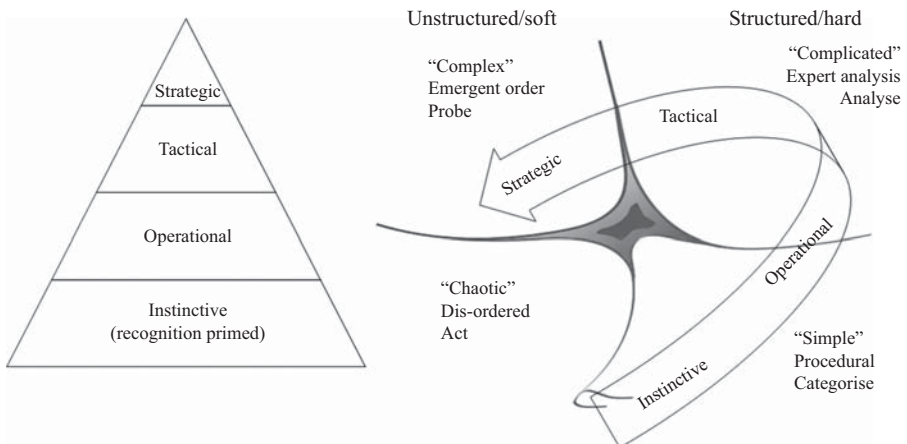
Strategic

Tactical

Operational

Instinctive
(recognition primed)

Unstructured/soft

Structured/hard

"Complex"
Emergent order
Probe

"Complicated"
Expert analysis
Analyse

Tactical

Strategic

Operational

"Chaotic"
Dis-ordered
Act

"Simple"
Procedural
Categorise

Instinctive